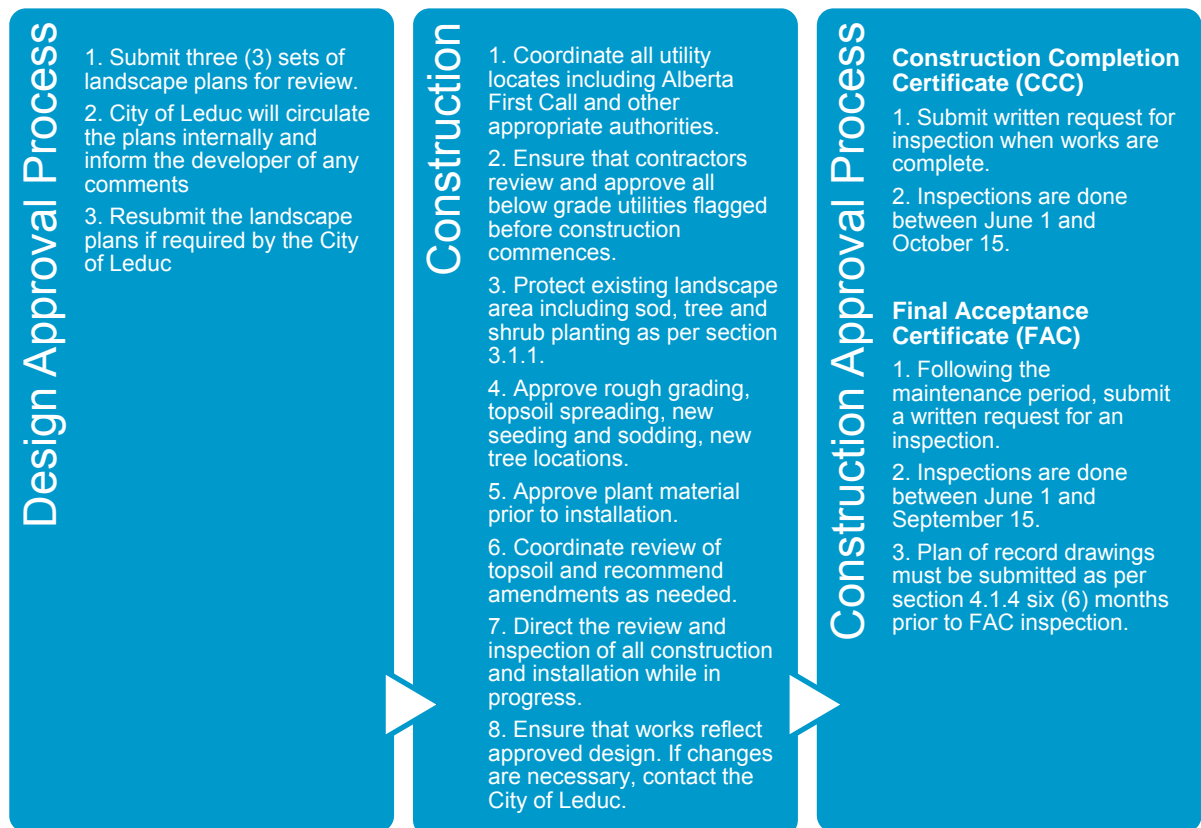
Design Approval Process

1. Submit three (3) sets of landscape plans for review.

2. City of Leduc will circulate the plans internally and inform the developer of any comments

3. Resubmit the landscape plans if required by the City of Leduc

Construction

1. Coordinate all utility locates including Alberta First Call and other appropriate authorities.

2. Ensure that contractors review and approve all below grade utilities flagged before construction commences.

3. Protect existing landscape area including sod, tree and shrub planting as per section 3.1.1.

4. Approve rough grading, topsoil spreading, new seeding and sodding, new tree locations.

5. Approve plant material prior to installation.

6. Coordinate review of topsoil and recommend amendments as needed.

7. Direct the review and inspection of all construction and installation while in progress.

8. Ensure that works reflect approved design. If changes are necessary, contact the City of Leduc.

Construction Approval Process

Construction Completion Certificate (CCC)

1. Submit written request for inspection when works are complete.

2. Inspections are done between June 1 and October 15.

Final Acceptance Certificate (FAC)

1. Following the maintenance period, submit a written request for an inspection.

2. Inspections are done between June 1 and September 15.

3. Plan of record drawings must be submitted as per section 4.1.4 six (6) months prior to FAC inspection.